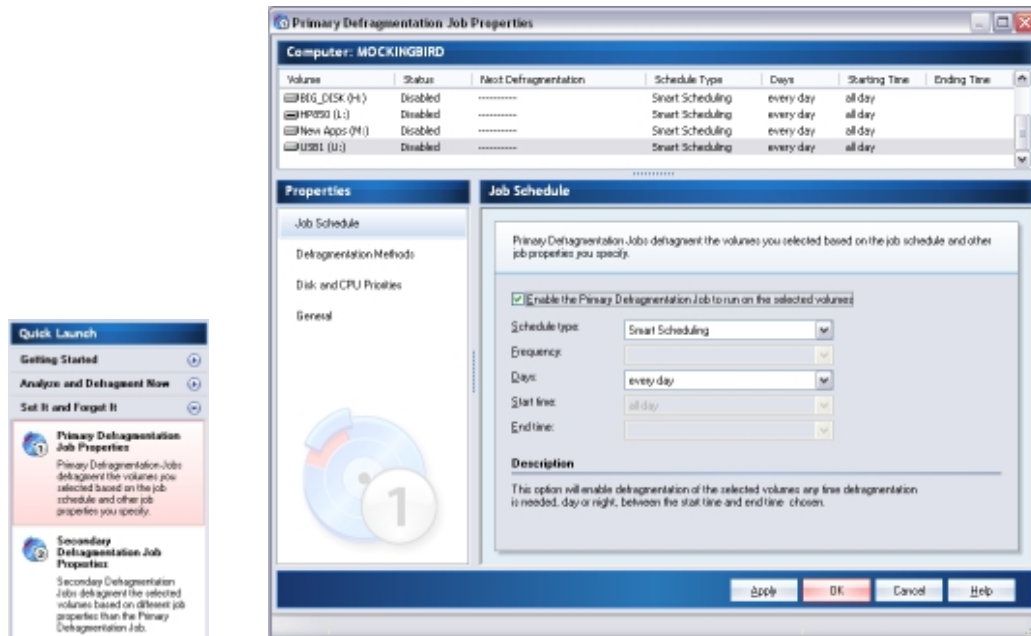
Quick Launch

Getting Started

Analyze and Defragment Now

Set It and Forget It

Primary Defragmentation Job Properties

Primary Defragmentation Jobs defragment the volumes you selected based on the job schedule and other job properties you specify.

Secondary Defragmentation Job Properties

Secondary Defragmentation Jobs defragment the selected volumes based on different job properties than the Primary Defragmentation Job.

Primary Defragmentation Job Properties

Computer: MOCKINGBIRD

| Volume | Status | Next Defragmentation | Schedule Type | Days | Starting Time | Ending Time |
|---|---|---|---|---|---|---|
| BIG_DISK (H:) | Disabled | ---------- | Smart Scheduling | every day | all day | |
| HP850 (L:) | Disabled | ---------- | Smart Scheduling | every day | all day | |
| New Apps (M:) | Disabled | ---------- | Smart Scheduling | every day | all day | |
| USB1 (U:) | Disabled | ---------- | Smart Scheduling | every day | all day | |

Properties

Job Schedule

Defragmentation Methods

Disk and CPU Priorities

General

Job Schedule

Primary Defragmentation Jobs defragment the volumes you selected based on the job schedule and other job properties you specify.

Enable the Primary Defragmentation Job to run on the selected volumes

Schedule type: Smart Scheduling

Frequency:

Days: every day

Start time: all day

End time:

Description

This option will enable defragmentation of the selected volumes any time defragmentation is needed, day or night, between the start time and end time chosen.

Apply OK Cancel Help